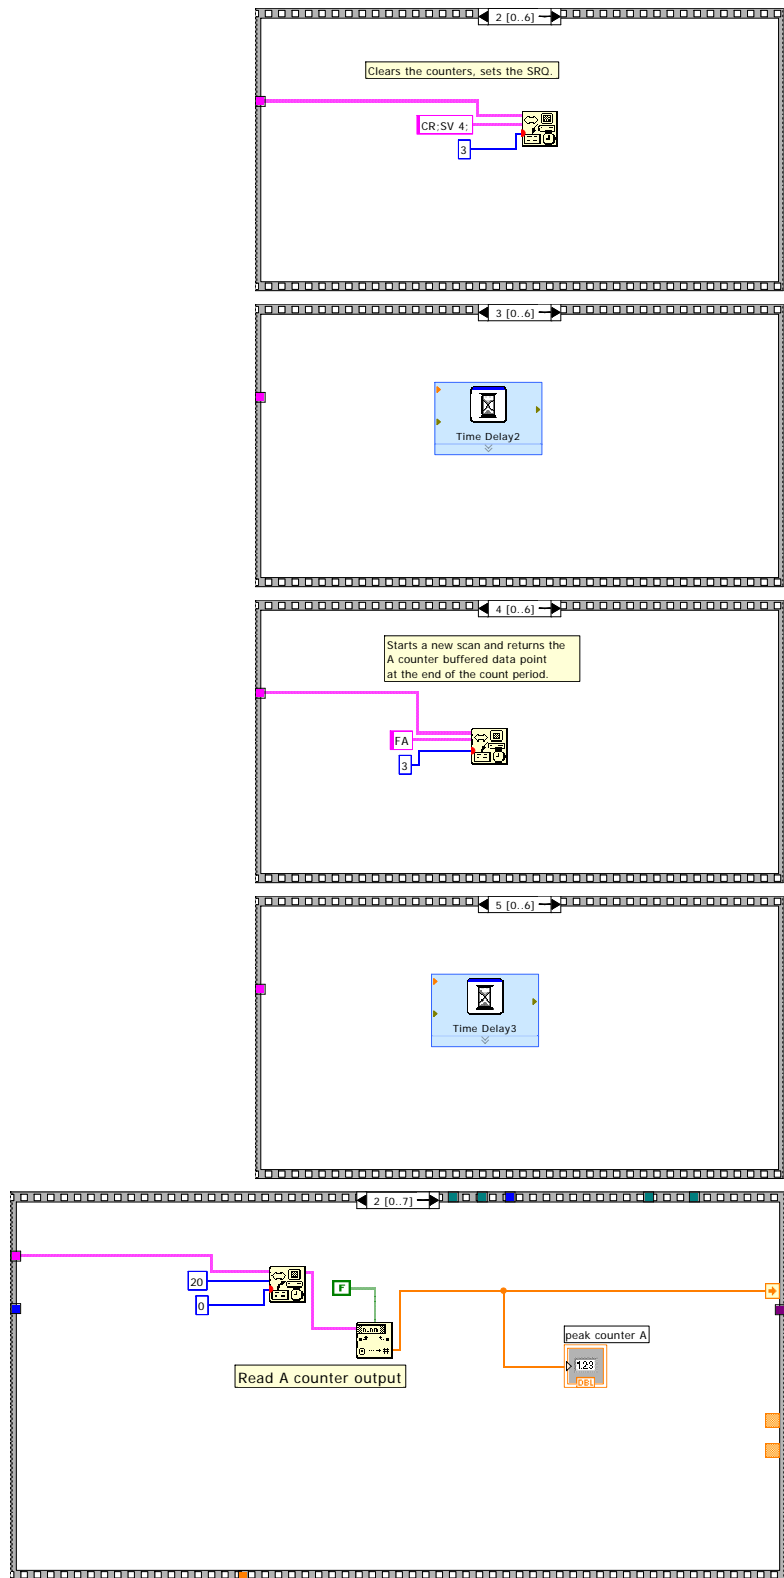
2 [0..6]

Clears the counters, sets the SRQ.

CR;SV 4;

3

3 [0..6]

Time Delay2

4 [0..6]

Starts a new scan and returns the A counter buffered data point at the end of the count period.

FA

3

5 [0..6]

Time Delay3

2 [0..7]

20

0

F

Read A counter output

peak counter A

1.23

DBL